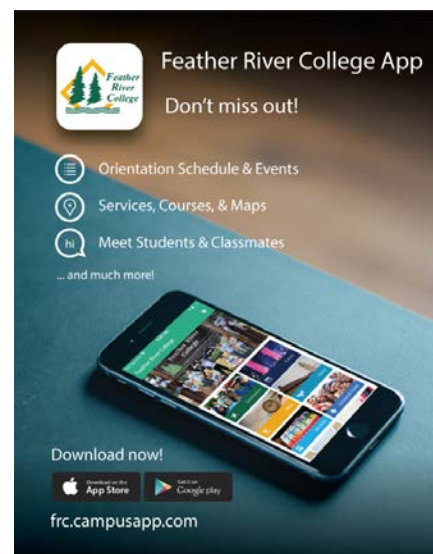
Feather River College

Feather River College App

Don't miss out!

Orientation Schedule & Events

Services, Courses, & Maps

hi

Meet Students & Classmates

... and much more!

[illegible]

Download now!

Download on the App Store

Get it on Google play

frc.campusapp.com